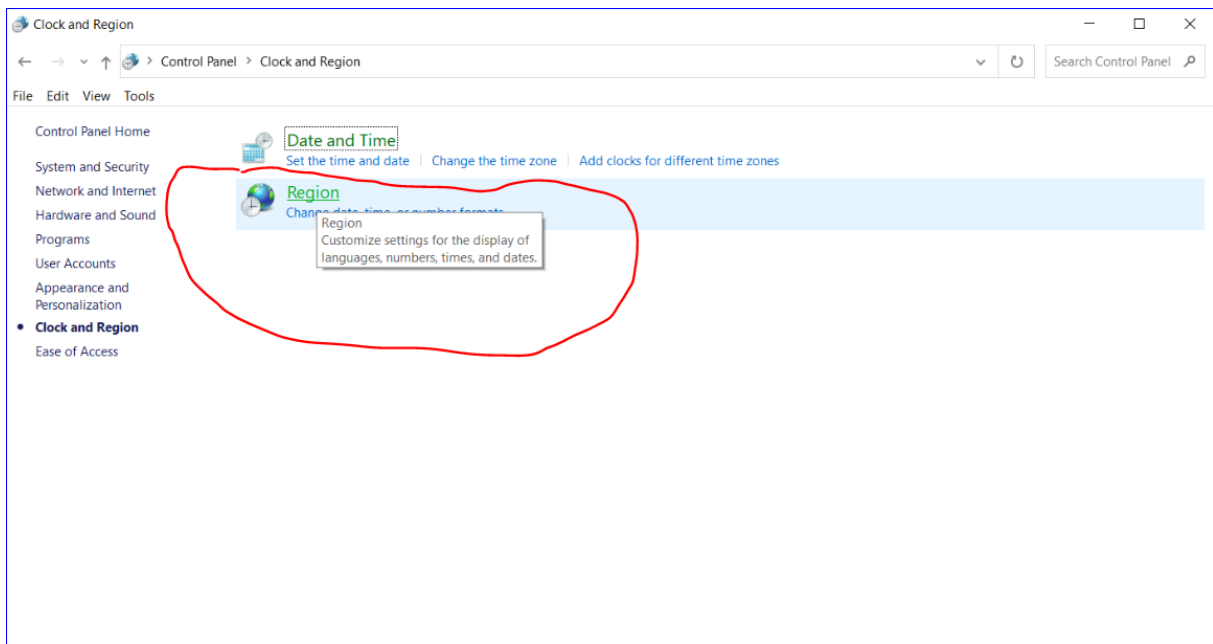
Clock and Region

Control Panel > Clock and Region

Search Control Panel

File Edit View Tools

Control Panel Home

System and Security
Network and Internet
Hardware and Sound
Programs
User Accounts
Appearance and Personalization
Clock and Region
Ease of Access

Date and Time
Set the time and date | Change the time zone | Add clocks for different time zones

Region
Change date, time, or number formats

Region
Customize settings for the display of languages, numbers, times, and dates.